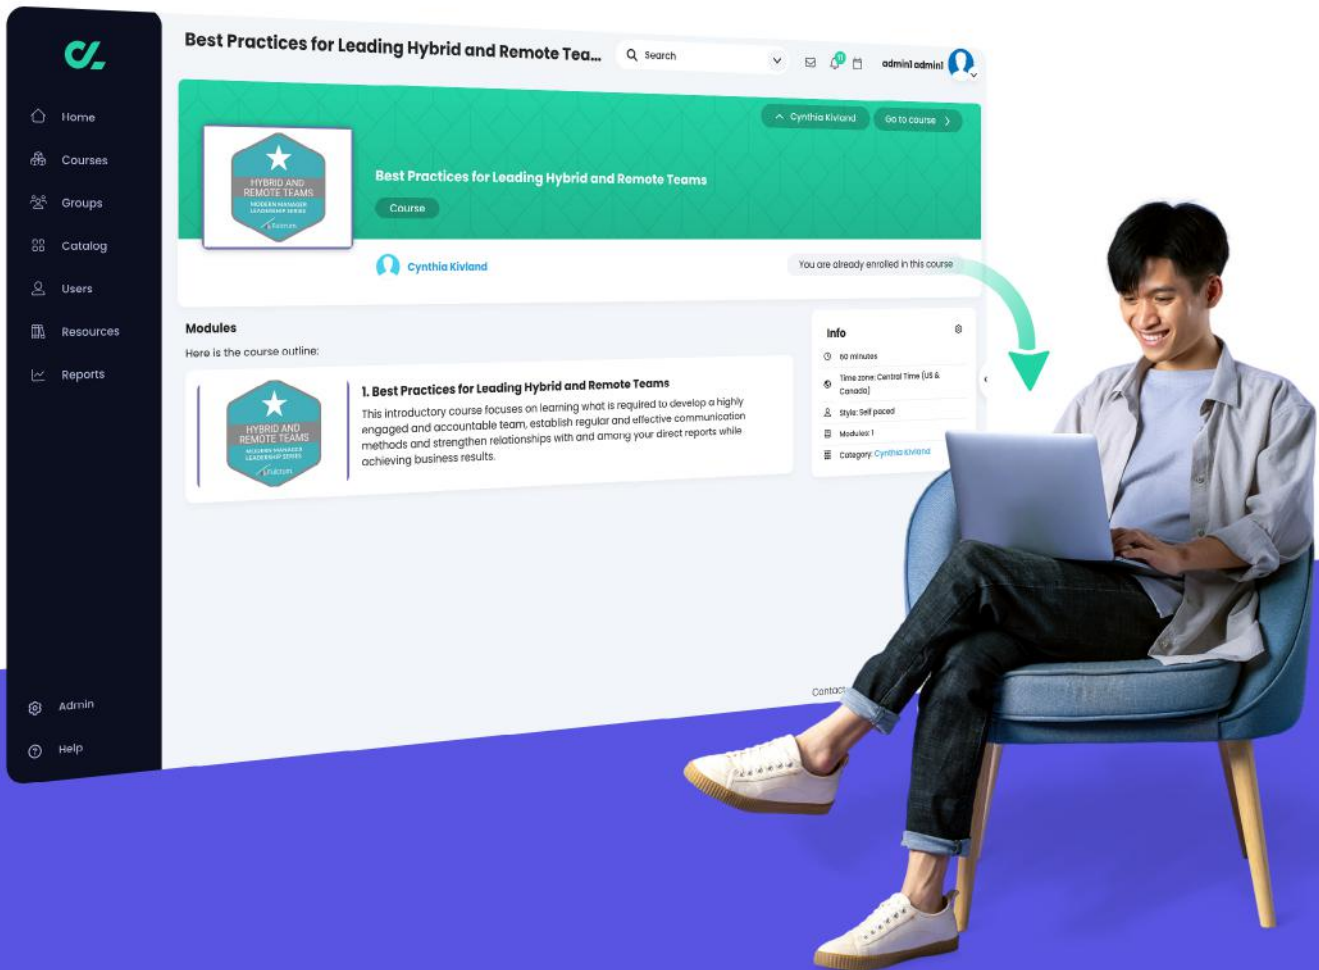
Home
Courses
Groups
Catalog
Users
Resources
Reports
Admin
Help

Best Practices for Leading Hybrid and Remote Tea...
Search
admin1 admin1

Cynthia Kivland
Go to course

HYBRID AND REMOTE TEAMS
MODERN MANAGER LEADERSHIP SERIES

Best Practices for Leading Hybrid and Remote Teams
Course

Cynthia Kivland
You are already enrolled in this course

Modules
Here is the course outline:

HYBRID AND REMOTE TEAMS
MODERN MANAGER LEADERSHIP SERIES

1. Best Practices for Leading Hybrid and Remote Teams
This introductory course focuses on learning what is required to develop a highly engaged and accountable team, establish regular and effective communication methods and strengthen relationships with and among your direct reports while achieving business results.

Info
60 minutes
Time zone: Central Time (US & Canada)
Style: Self paced
Modules: 1
Category: Cynthia Kivland

Contact